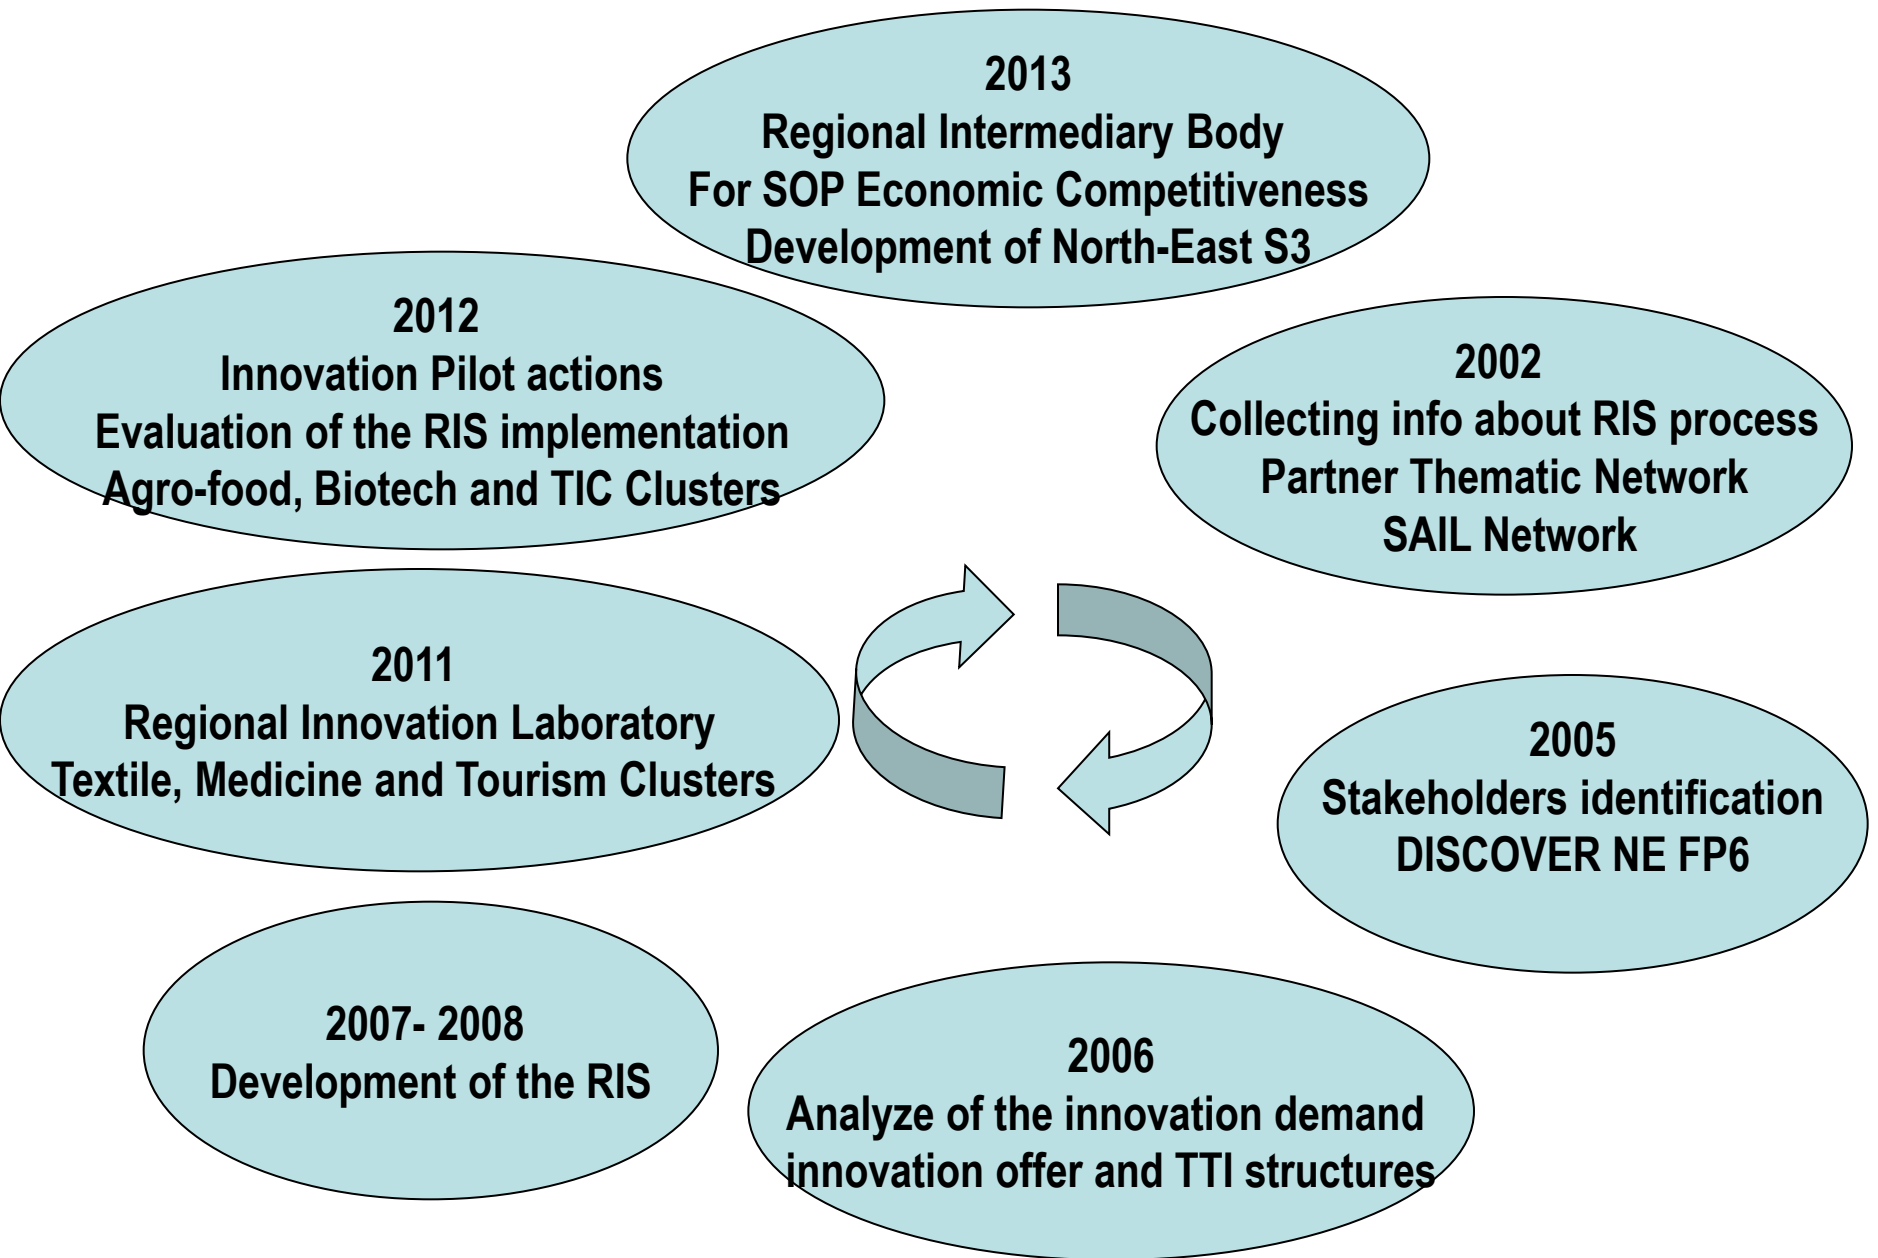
2013
Regional Intermediary Body
For SOP Economic Competitiveness
Development of North-East S3

2002
Collecting info about RIS process
Partner Thematic Network
SAIL Network

2005
Stakeholders identification
DISCOVER NE FP6

2006
Analyze of the innovation demand
innovation offer and TTI structures

2007- 2008
Development of the RIS

2011
Regional Innovation Laboratory
Textile, Medicine and Tourism Clusters

2012
Innovation Pilot actions
Evaluation of the RIS implementation
Agro-food, Biotech and TIC Clusters